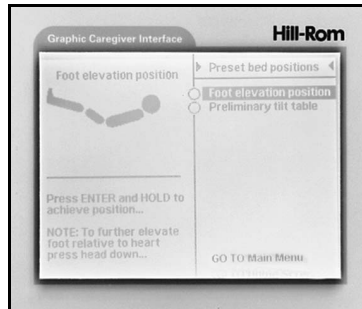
Graphic Caregiver Interface

Hill-Rom

Foot elevation position

Preset bed positions

Foot elevation position

Preliminary tilt table

Press ENTER and HOLD to achieve position...

NOTE: To further elevate foot relative to heart press head down...

GO TO Main Menu